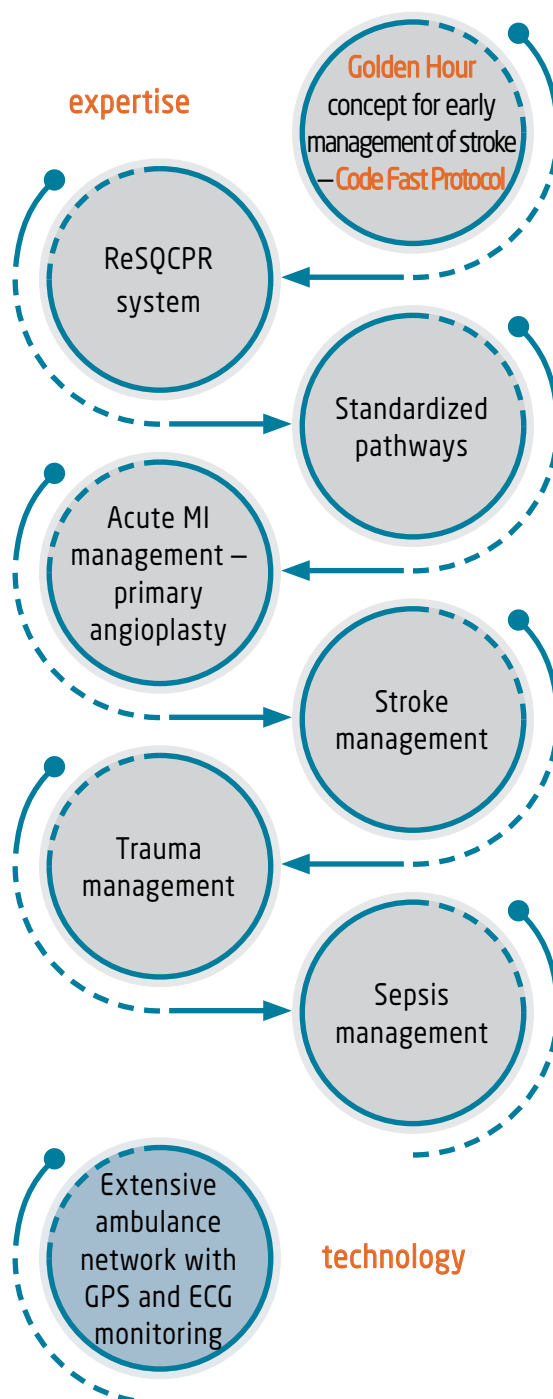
expertise

Golden Hour concept for early management of stroke – Code Fast Protocol

ReSQCPR system

Standardized pathways

Acute MI management – primary angioplasty

Stroke management

Trauma management

Sepsis management

Extensive ambulance network with GPS and ECG monitoring

technology